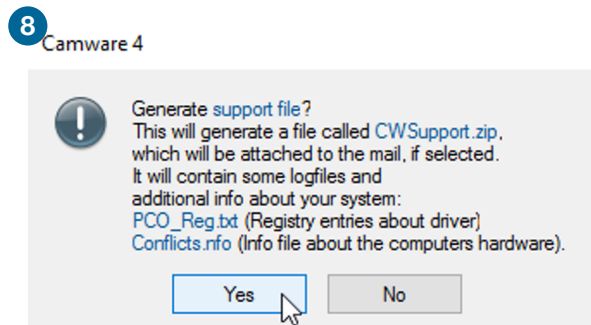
8
Camware 4

Generate support file?
This will generate a file called CWSupport.zip, which will be attached to the mail, if selected.
It will contain some logfiles and additional info about your system:
PCO_Reg.txt (Registry entries about driver)
Conflicts.nfo (Info file about the computers hardware).

Yes
No